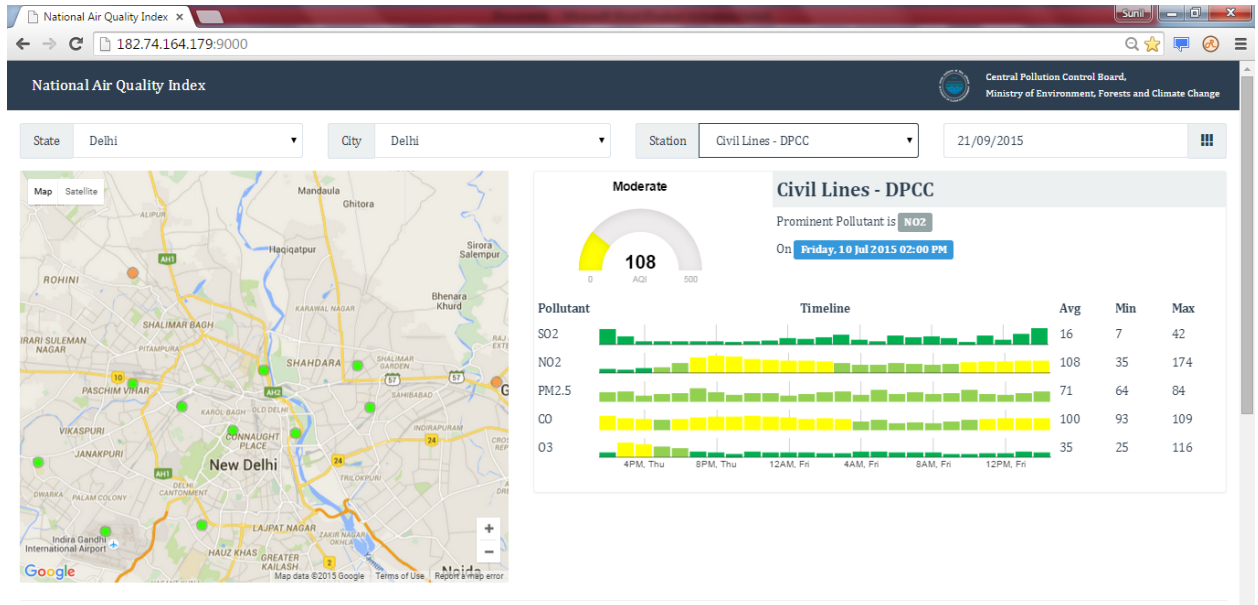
National Air Quality Index ×

Sunil

182.74.164.179:9000

National Air Quality Index

Central Pollution Control Board,
Ministry of Environment, Forests and Climate Change

State Delhi
City Delhi
Station Civil Lines - DPCC
21/09/2015

Map Satellite

Mandaula
Ghitora
Haqiqatpur
Sirora Salempur
ROHINI
Bhenara Khurd
KARAWAL NAGAR
SHALIMAR BAGH
IRARI SULEMAN NAGAR
PITAMPURA
SHAHDARA
SHALIMAR GARDEN
PASCHIM VIHAR
SAHIBABAD
KAROL BAGH
OLD DELHI
VIKASPURI
CONNAUGHT PLACE
INDIRAPURAM
JANAKPURI
New Delhi
DELHI CANTONMENT
TRILOKPURI
PALAM COLONY
LAJPAT NAGAR
Indira Gandhi International Airport
HAUZ KHAS
GREATER KAILASH
Noida
Google
Map data ©2015 Google Terms of Use Report a map error

Moderate
108
0 AQI 500

Civil Lines - DPCC
Prominent Pollutant is NO2
On Friday, 10 Jul 2015 02:00 PM

| Pollutant | Timeline | Avg | Min | Max |
|---|---|---|---|---|
| SO2 | | 16 | 7 | 42 |
| NO2 | | 108 | 35 | 174 |
| PM2.5 | | 71 | 64 | 84 |
| CO | | 100 | 93 | 109 |
| O3 | | 35 | 25 | 116 |

4PM, Thu 8PM, Thu 12AM, Fri 4AM, Fri 8AM, Fri 12PM, Fri